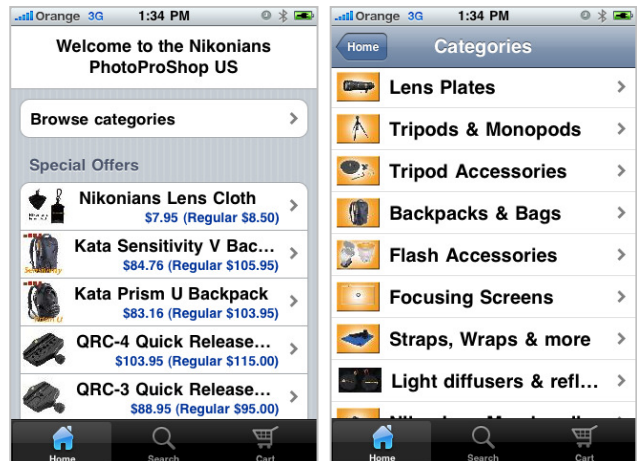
Orange 3G 1:34 PM

Welcome to the Nikonians PhotoProShop US

Browse categories

Special Offers

Nikonians Lens Cloth
$7.95 (Regular $8.50)

Kata Sensitivity V Bac...
$84.76 (Regular $105.95)

Kata Prism U Backpack
$83.16 (Regular $103.95)

QRC-4 Quick Release...
$103.95 (Regular $115.00)

QRC-3 Quick Release...
$88.95 (Regular $95.00)

Home Search Cart

Orange 3G 1:34 PM

Home Categories

Lens Plates

Tripods & Monopods

Tripod Accessories

Backpacks & Bags

Flash Accessories

Focusing Screens

Straps, Wraps & more

Light diffusers & refl...

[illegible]

Home Search Cart